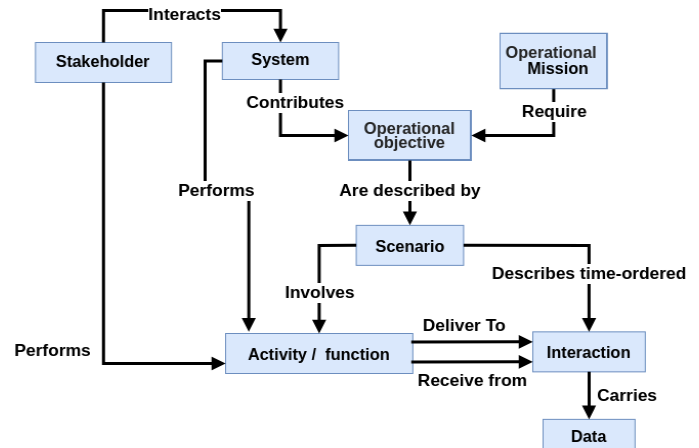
Interacts

Stakeholder

System

Operational Mission

Contributes

Require

Operational objective

Performs

Are described by

Scenario

Describes time-ordered

Involves

Deliver To

Performs

Activity / function

Interaction

Receive from

Carries

Data